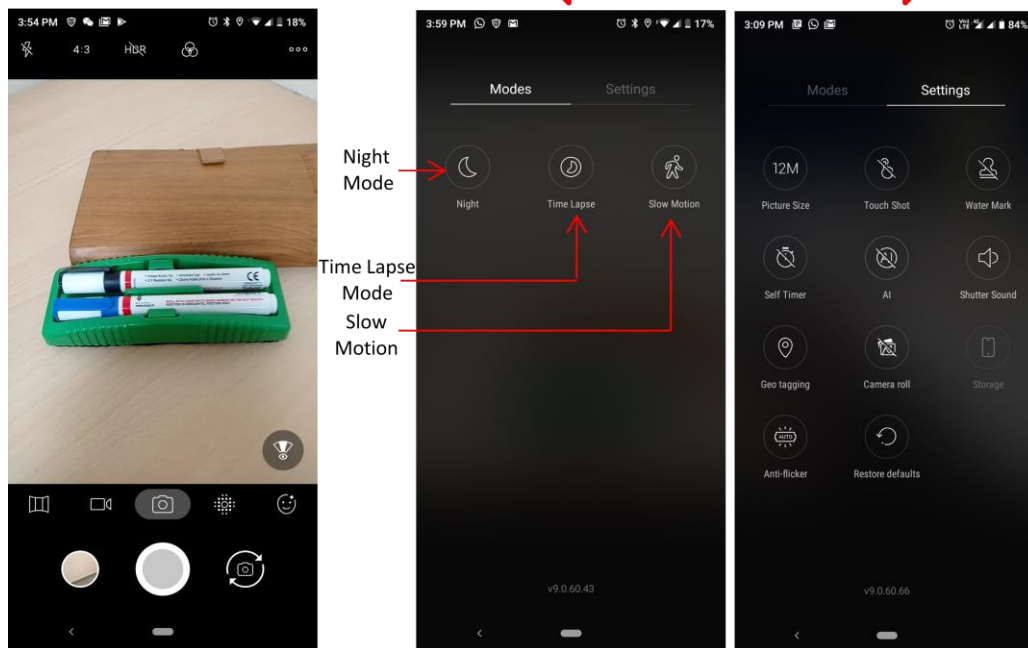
3:54 PM 18%

4:3 HDR

3:59 PM 17%

Modes Settings

Night Mode

Night Time Lapse Slow Motion

Time Lapse Mode

Slow Motion

v9.0.60.43

3:09 PM 84%

Modes Settings

12M

Picture Size Touch Shot Water Mark

Self Timer AI Shutter Sound

Geo tagging Camera roll Storage

AUTO

Anti-flicker Restore defaults

v9.0.60.66